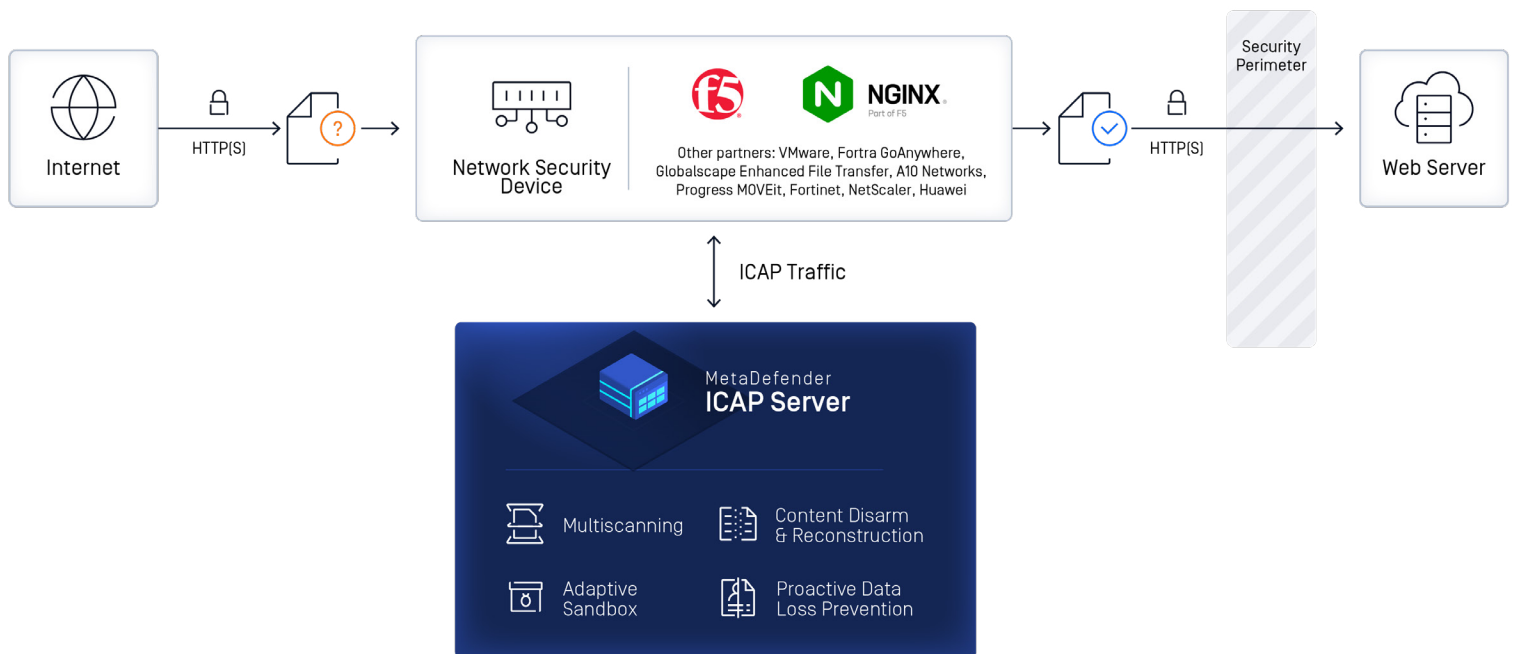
Internet

HTTP(S)

Network Security Device

f5

NGINX
Part of F5

Other partners: VMware, Fortra GoAnywhere, Globalscape Enhanced File Transfer, A10 Networks, Progress MOVEit, Fortinet, NetScaler, Huawei

HTTP(S)

Security Perimeter

Web Server

ICAP Traffic

MetaDefender
ICAP Server

Multiscanning

Content Disarm & Reconstruction

Adaptive Sandbox

Proactive Data Loss Prevention